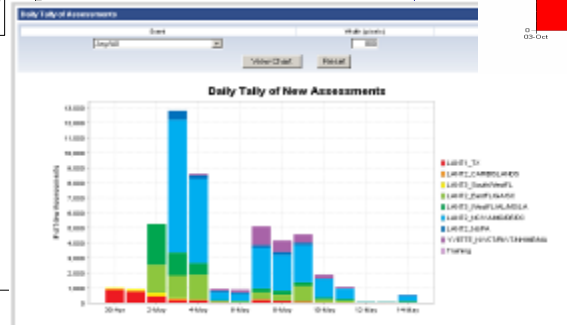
Daily Tally of Assessments

Event

Width (pixels)

Any/All

800

View Chart

Reset

03-Oct

Daily Tally of New Assessments

13,000

12,000

11,000

10,000

9,000

8,000

7,000

6,000

5,000

4,000

3,000

2,000

1,000

0

# of New Assessments

30-Apr

2-May

4-May

6-May

8-May

10-May

12-May

14-May

LAKE1_TX

LAKE2_CARIBBLANDS

LAKE3_SouthWestFL

LAKE4_EastFL&ARK

LAKE5_WestFL/ALA/MS/LA

LAKE6_NOVA/ANDERSON

LAKE7_MEPA

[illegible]

Training